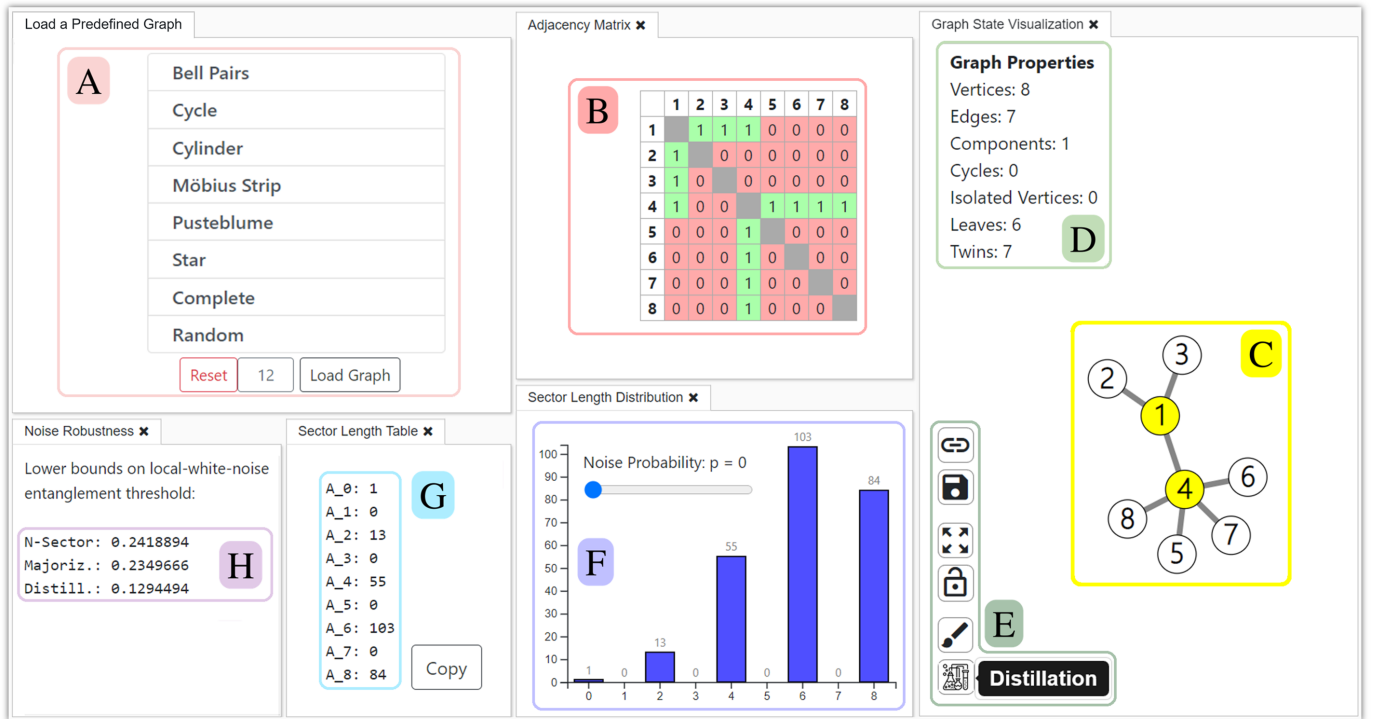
Load a Predefined Graph

A

Bell Pairs
Cycle
Cylinder
Möbius Strip
Pusteblume
Star
Complete
Random

Reset 12 Load Graph

Adjacency Matrix ✖

B

| | 1 | 2 | 3 | 4 | 5 | 6 | 7 | 8 |
|---|---|---|---|---|---|---|---|---|
| 1 | | 1 | 1 | 1 | 0 | 0 | 0 | 0 |
| 2 | 1 | | 0 | 0 | 0 | 0 | 0 | 0 |
| 3 | 1 | 0 | | 0 | 0 | 0 | 0 | 0 |
| 4 | 1 | 0 | 0 | | 1 | 1 | 1 | 1 |
| 5 | 0 | 0 | 0 | 1 | | 0 | 0 | 0 |
| 6 | 0 | 0 | 0 | 1 | 0 | | 0 | 0 |
| 7 | 0 | 0 | 0 | 1 | 0 | 0 | | 0 |
| 8 | 0 | 0 | 0 | 1 | 0 | 0 | 0 | |

Graph State Visualization ✖

Graph Properties
Vertices: 8
Edges: 7
Components: 1
Cycles: 0
Isolated Vertices: 0
Leaves: 6
Twins: 7

D

C

1 2 3 4 5 6 7 8

E

Distillation

Noise Robustness ✖

Lower bounds on local-white-noise entanglement threshold:

N-Sector: 0.2418894
Majoriz.: 0.2349666
Distill.: 0.1294494

H

Sector Length Table ✖

A_0: 1
A_1: 0
A_2: 13
A_3: 0
A_4: 55
A_5: 0
A_6: 103
A_7: 0
A_8: 84

G

Copy

Sector Length Distribution ✖

Noise Probability: p = 0

F

100 90 80 70 60 50 40 30 20 10 0

1 0 13 0 55 0 103 0 84

0 1 2 3 4 5 6 7 8